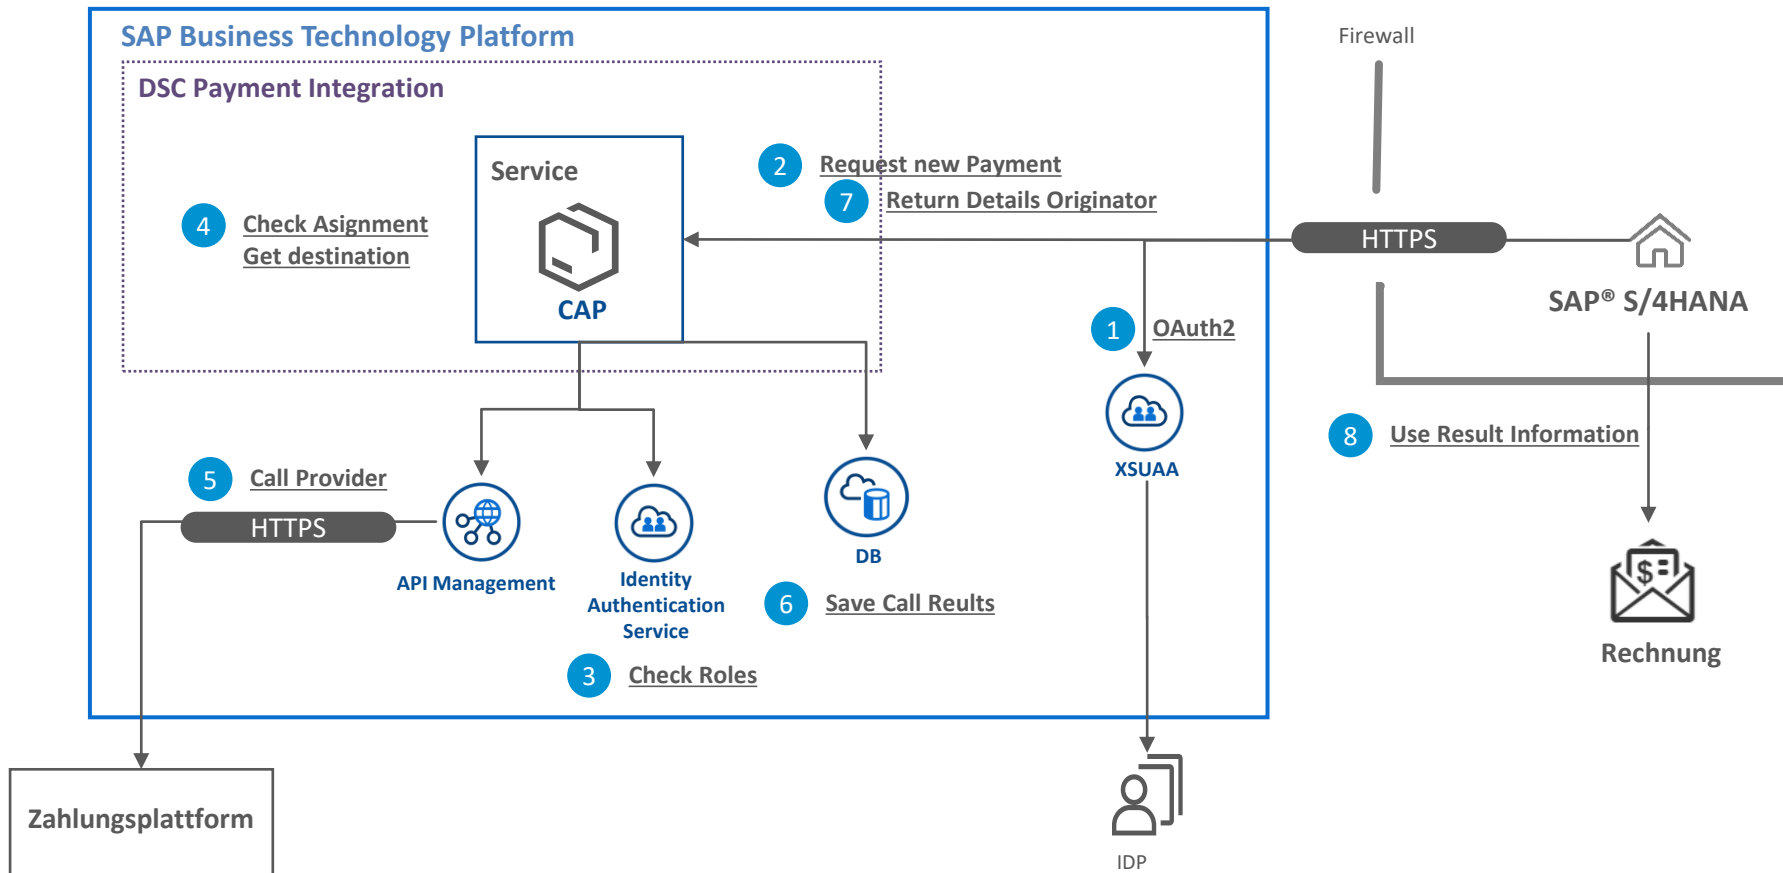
SAP Business Technology Platform

Firewall

DSC Payment Integration

Service

CAP

2 Request new Payment

7 Return Details Originator

4 Check Asignment
Get destination

HTTPS

SAP® S/4HANA

1 OAuth2

XSUAA

8 Use Result Information

5 Call Provider

HTTPS

API Management

Identity Authentication Service

DB

6 Save Call Reults

3 Check Roles

Rechnung

Zahlungsplattform

IDP